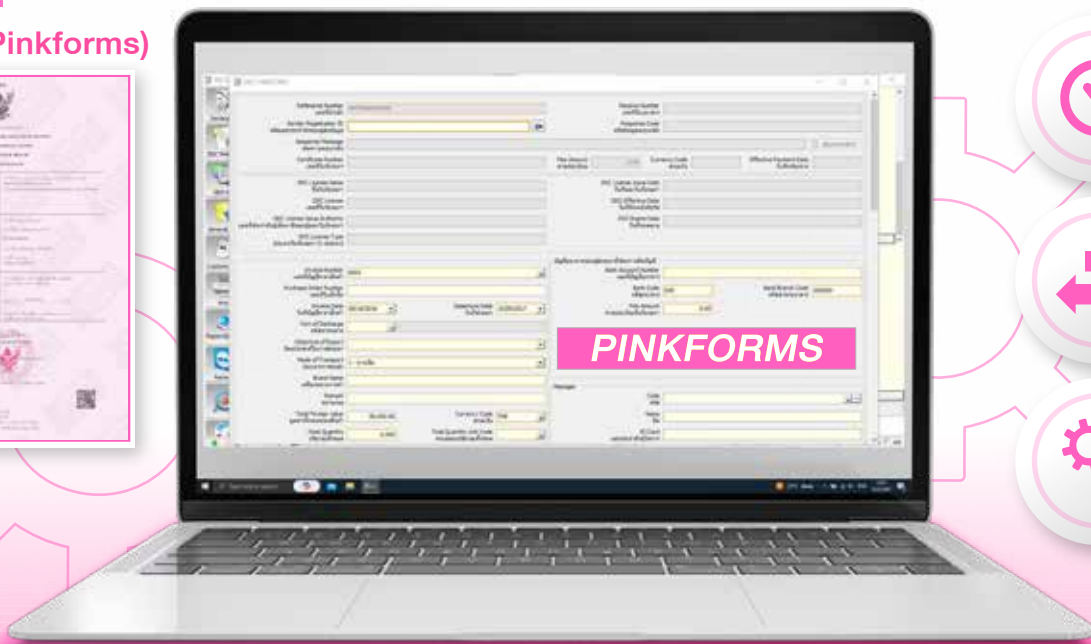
Pinkforms)

PINKFORMS

Reference Number

Sender Registration ID

Certificate Number

Invoice Number

Purchase Order Number

Invoice Date

Term of Exchange

Mode of Transport

Total Invoice Value

Total Quantity

Bank Account Number

Bank Code

Bank Branch Code

Code

Name

ID Card